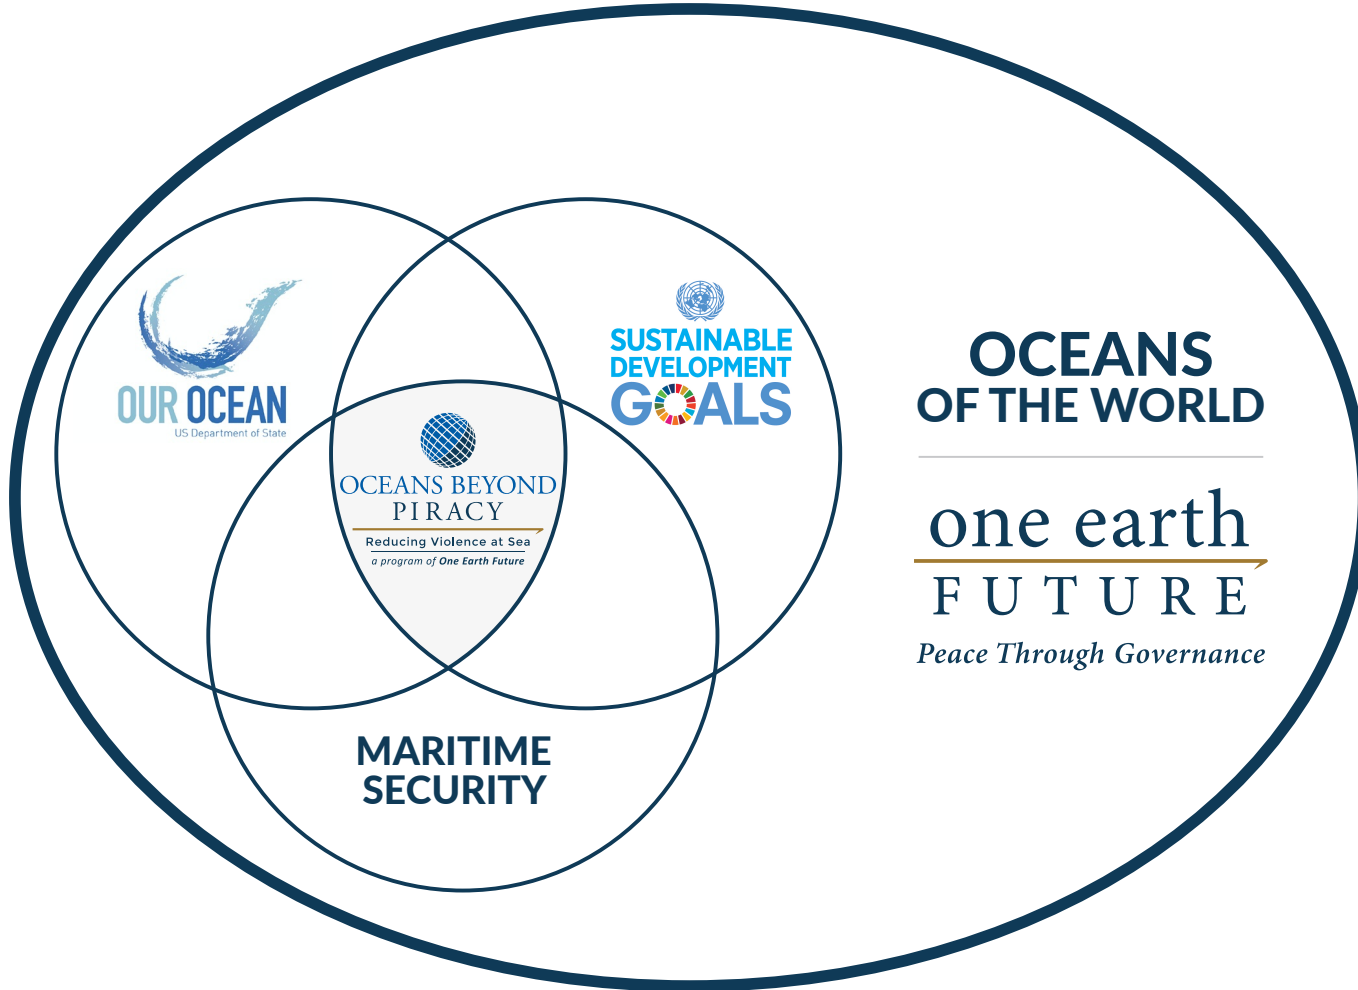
OUR OCEAN
US Department of State

SUSTAINABLE DEVELOPMENT GOALS

OCEANS BEYOND PIRACY
Reducing Violence at Sea
a program of One Earth Future

MARITIME SECURITY

OCEANS OF THE WORLD

one earth FUTURE
Peace Through Governance